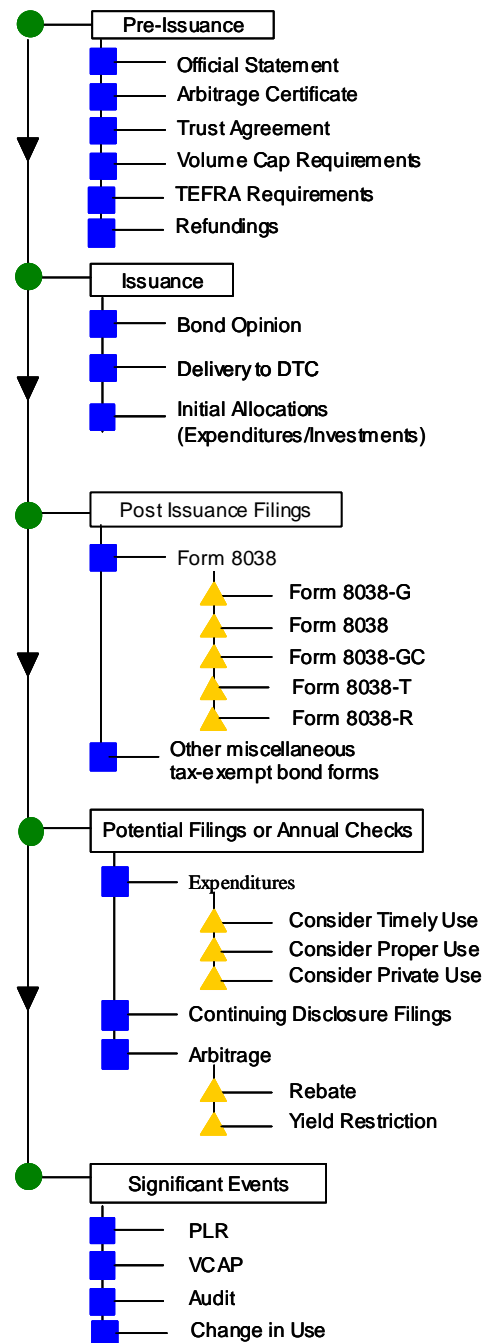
Pre-Issuance

Official Statement

Arbitrage Certificate

Trust Agreement

Volume Cap Requirements

TEFRA Requirements

Refundings

Issuance

Bond Opinion

Delivery to DTC

Initial Allocations (Expenditures/Investments)

Post Issuance Filings

Form 8038

Form 8038-G

Form 8038

Form 8038-GC

Form 8038-T

Form 8038-R

Other miscellaneous tax-exempt bond forms

Potential Filings or Annual Checks

Expenditures

Consider Timely Use

Consider Proper Use

Consider Private Use

Continuing Disclosure Filings

Arbitrage

Rebate

Yield Restriction

Significant Events

PLR

VCAP

Audit

Change in Use